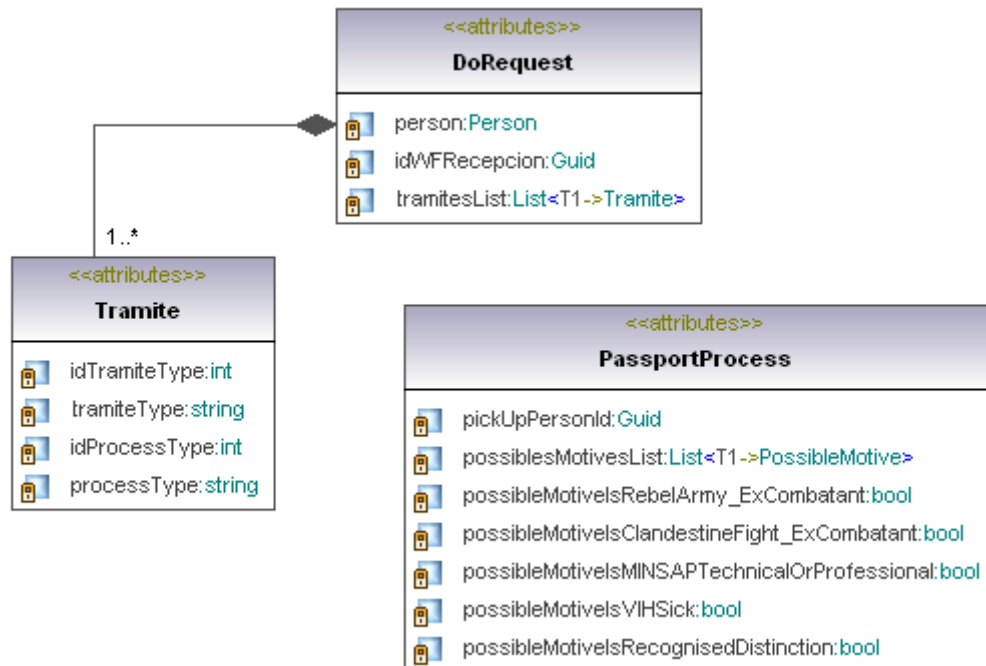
<<attributes>>
DoRequest

person:Person
idWFRecepcion:Guid
tramitesList:List<T1->Tramite>

1..*

<<attributes>>
Tramite

idTramiteType:int
tramiteType:string
idProcessType:int
processType:string

<<attributes>>
PassportProcess

pickUpPersonId:Guid
possiblesMotivesList:List<T1->PossibleMotive>
possibleMotiveIsRebelArmy_ExCombatant:bool
possibleMotiveIsClandestineFight_ExCombatant:bool
possibleMotiveIsMINSAPTechnicalOrProfessional:bool
possibleMotiveIsVIHSick:bool
possibleMotiveIsRecognisedDistinction:bool